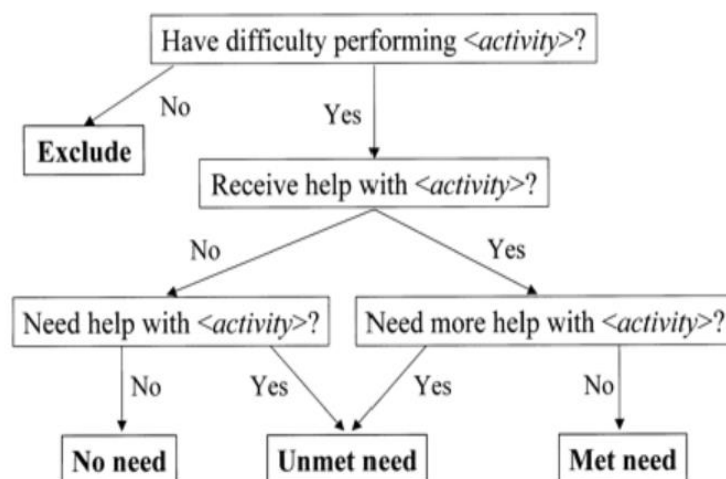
Have difficulty performing <*activity*>?

No

Yes

**Exclude**

Receive help with <*activity*>?

No

Yes

Need help with <*activity*>?

Need more help with <*activity*>?

No

Yes

Yes

No

**No need**

**Unmet need**

**Met need**